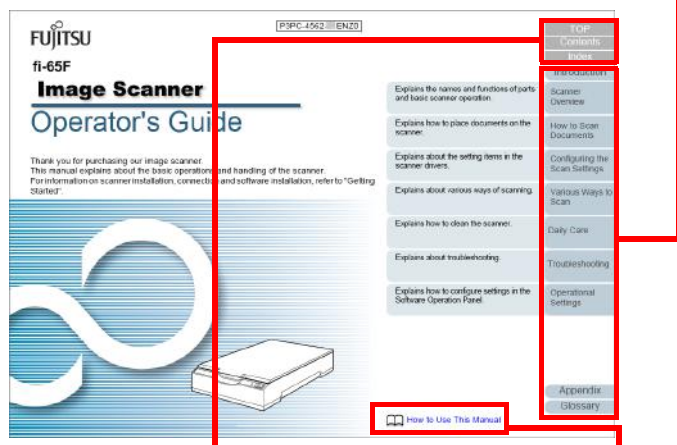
FUJITSU

P3PC-4562 ENZ0

fi-65F

Image Scanner

Operator's Guide

Thank you for purchasing our image scanner.
This manual explains about the basic operations and handling of the scanner.
For information on scanner installation, connection and software installation, refer to "Getting Started".

TOP
Contents
Index

Introduction

Explains the names and functions of parts and basic scanner operation.

Scanner Overview

Explains how to place documents on the scanner.

How to Scan Documents

Explains about the setting items in the scanner drivers.

Configuring the Scan Settings

Explains about various ways of scanning.

Various Ways to Scan

Explains how to clean the scanner.

Daily Care

Explains about troubleshooting.

Troubleshooting

Explains how to configure settings in the Software Operation Panel.

Operational Settings

Appendix

Glossary

How to Use This Manual